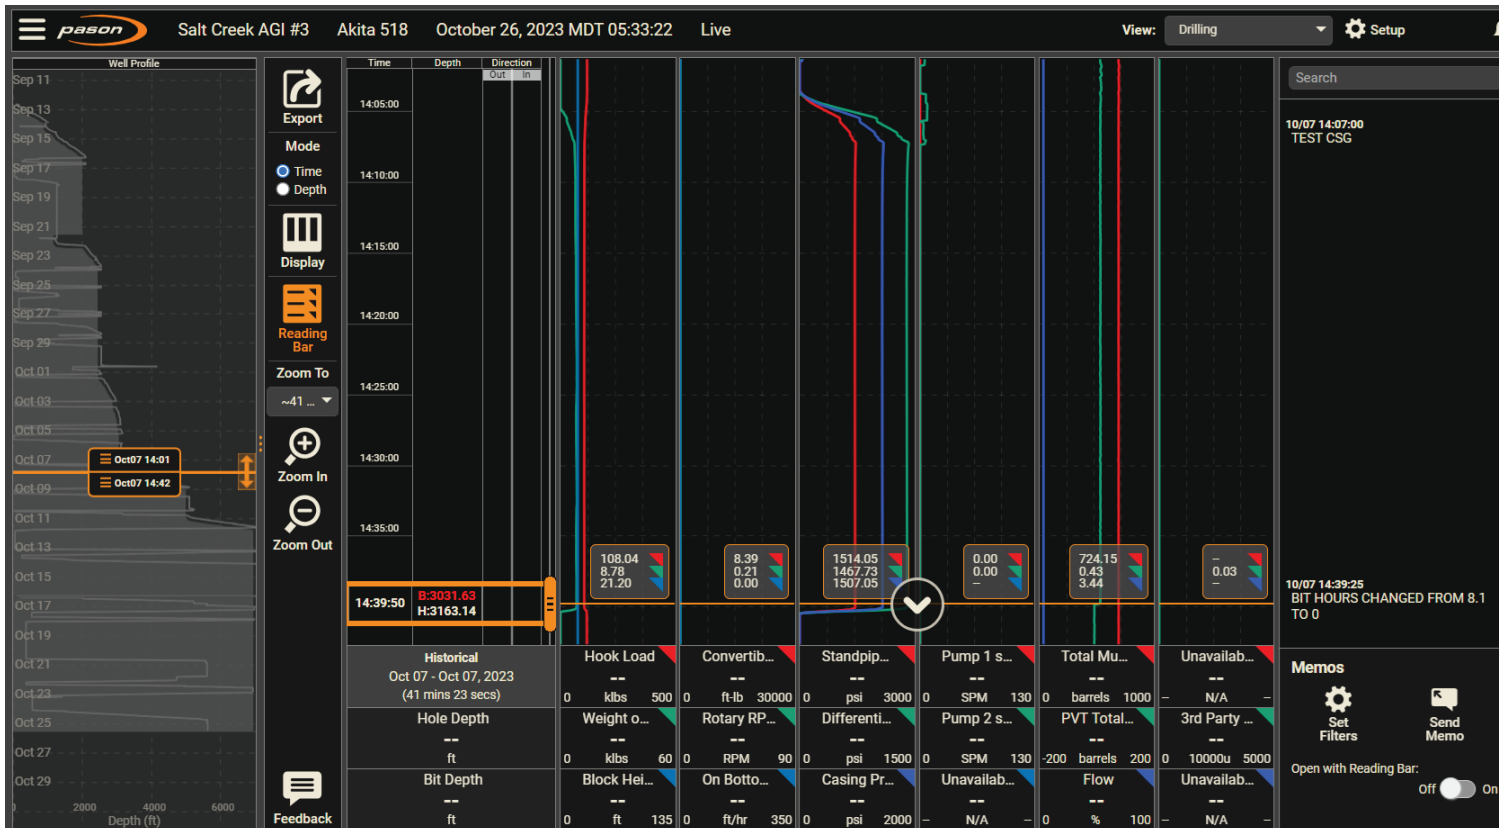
pason Salt Creek AGI #3 Akita 518 October 26, 2023 MDT 05:33:22 Live View: Drilling Setup

Well Profile
Sep 11
Sep 13
Sep 15
Sep 17
Sep 19
Sep 21
Sep 23
Sep 25
Sep 27
Sep 29
Oct 01
Oct 03
Oct 05
Oct 07
Oct 09
Oct 11
Oct 13
Oct 15
Oct 17
Oct 19
Oct 21
Oct 23
Oct 25
Oct 27
Oct 29
2000 4000 6000
Depth (ft)

Oct07 14:01
Oct07 14:42

Export
Mode
Time
Depth
Display
Reading Bar
Zoom To
~41 ...
Zoom In
Zoom Out
Feedback

Time Depth Direction Out In
14:05:00
14:10:00
14:15:00
14:20:00
14:25:00
14:30:00
14:35:00
14:39:50 B:3031.63 H:3163.14

108.04 8.78 21.20
8.39 0.21 0.00
1514.05 1467.73 1507.05
0.00 0.00 –
724.15 0.43 3.44
– 0.03 –

Historical
Oct 07 - Oct 07, 2023
(41 mins 23 secs)
Hole Depth
--
ft
Bit Depth
--
ft

| Hook Load | Convertib... | Standpip... | Pump 1 s... | Total Mu... | Unavailab... |
|---|---|---|---|---|---|
| -- | -- | -- | -- | -- | -- |
| 0 klbs 500 | 0 ft-lb 30000 | 0 psi 3000 | 0 SPM 130 | 0 barrels 1000 | – N/A – |
| Weight o... | Rotary RP... | Differenti... | Pump 2 s... | PVT Total... | 3rd Party ... |
| -- | -- | -- | -- | -- | -- |
| 0 klbs 60 | 0 RPM 90 | 0 psi 1500 | 0 SPM 130 | -200 barrels 200 | 0 10000u 5000 |
| Block Hei... | On Botto... | Casing Pr... | Unavailab... | Flow | Unavailab... |
| -- | -- | -- | -- | -- | -- |
| 0 ft 135 | 0 ft/hr 350 | 0 psi 2000 | – N/A – | 0 % 100 | – N/A – |

Search
10/07 14:07:00
TEST CSG
10/07 14:39:25
BIT HOURS CHANGED FROM 8.1 TO 0
Memos
Set Filters
Send Memo
Open with Reading Bar:
Off On